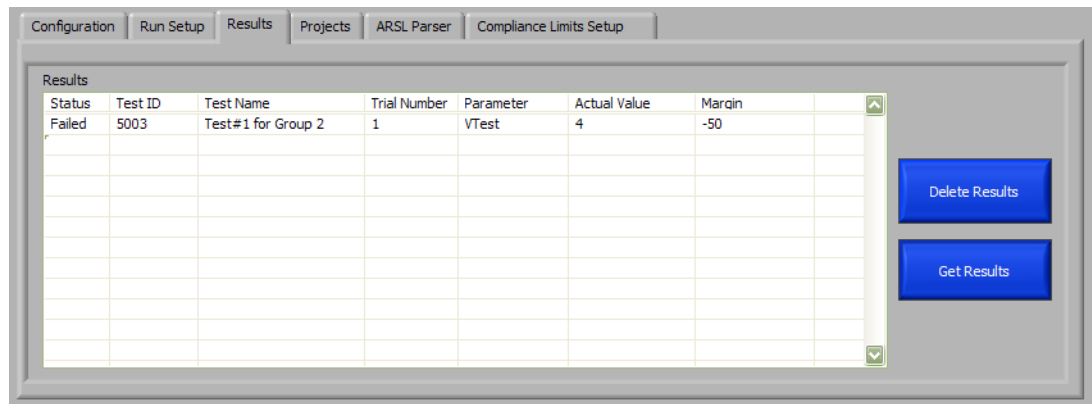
Configuration | Run Setup | Results | Projects | ARSL Parser | Compliance Limits Setup

Results

| Status | Test ID | Test Name | Trial Number | Parameter | Actual Value | Margin |
|---|---|---|---|---|---|---|
| Failed | 5003 | Test#1 for Group 2 | 1 | VTest | 4 | -50 |

Delete Results

Get Results